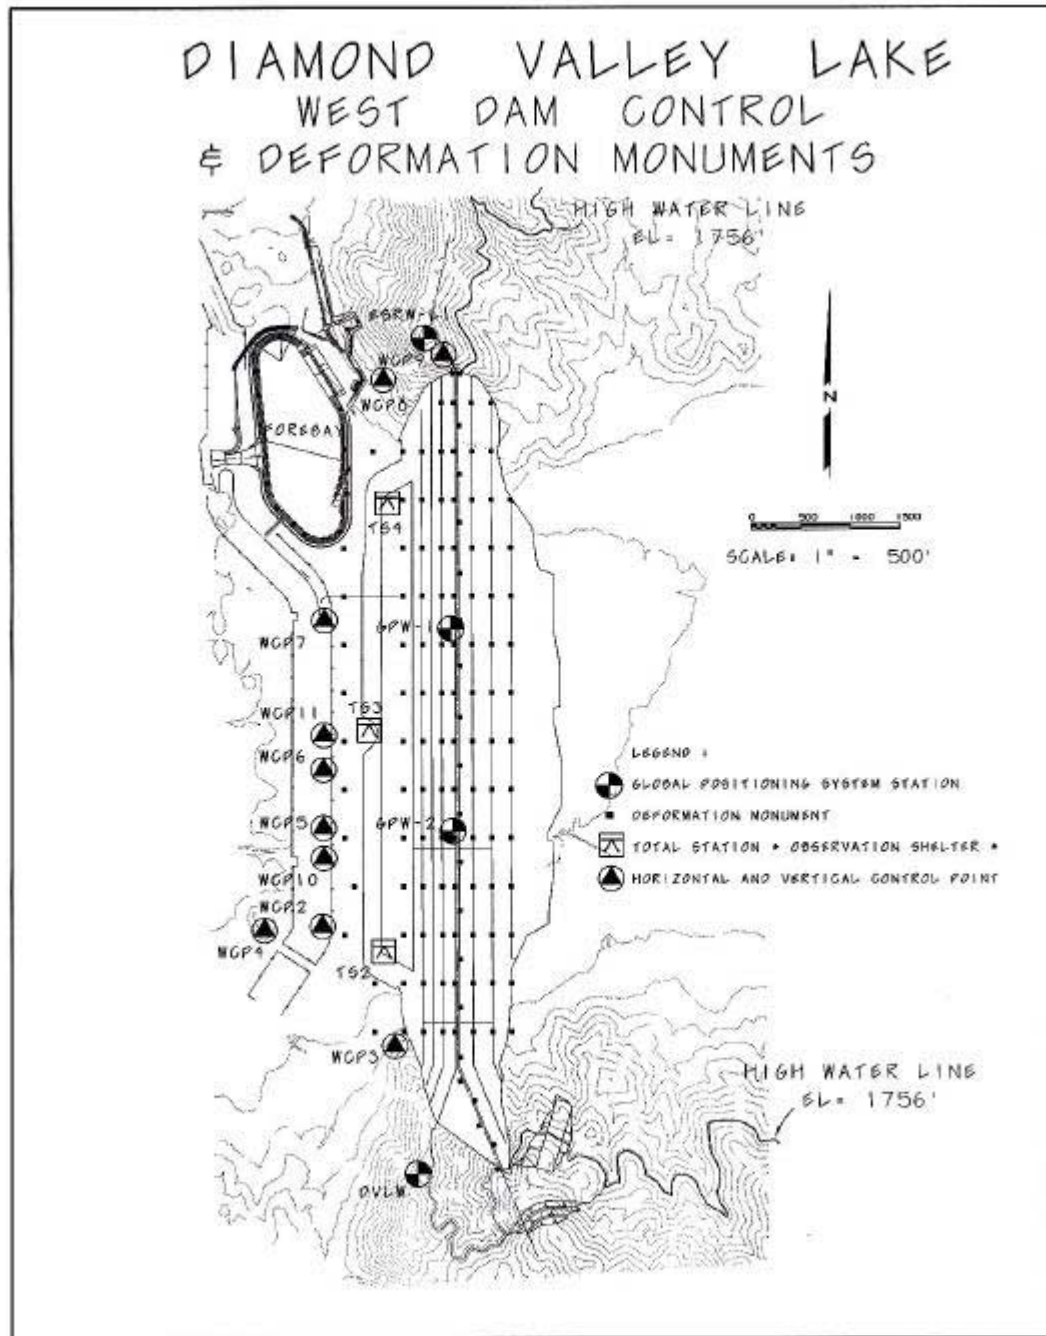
DIAMOND VALLEY LAKE
WEST DAM CONTROL
& DEFORMATION MONUMENTS

HIGH WATER LINE
EL= 1756'

ESRW-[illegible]
WCP9
WCP8
FOREBAY

N

0 500 1000 1500
SCALE: 1" = 500'

TS4
WCP7
GPW-1
WCP11
TS3
WCP6
WCP5
GPW-2
WCP10
WCP2
WCP4
TS2
WCP3
DVLW

LEGEND :
GLOBAL POSITIONING SYSTEM STATION
DEFORMATION MONUMENT
TOTAL STATION + OBSERVATION SHELTER +
HORIZONTAL AND VERTICAL CONTROL POINT

HIGH WATER LINE
EL= 1756'